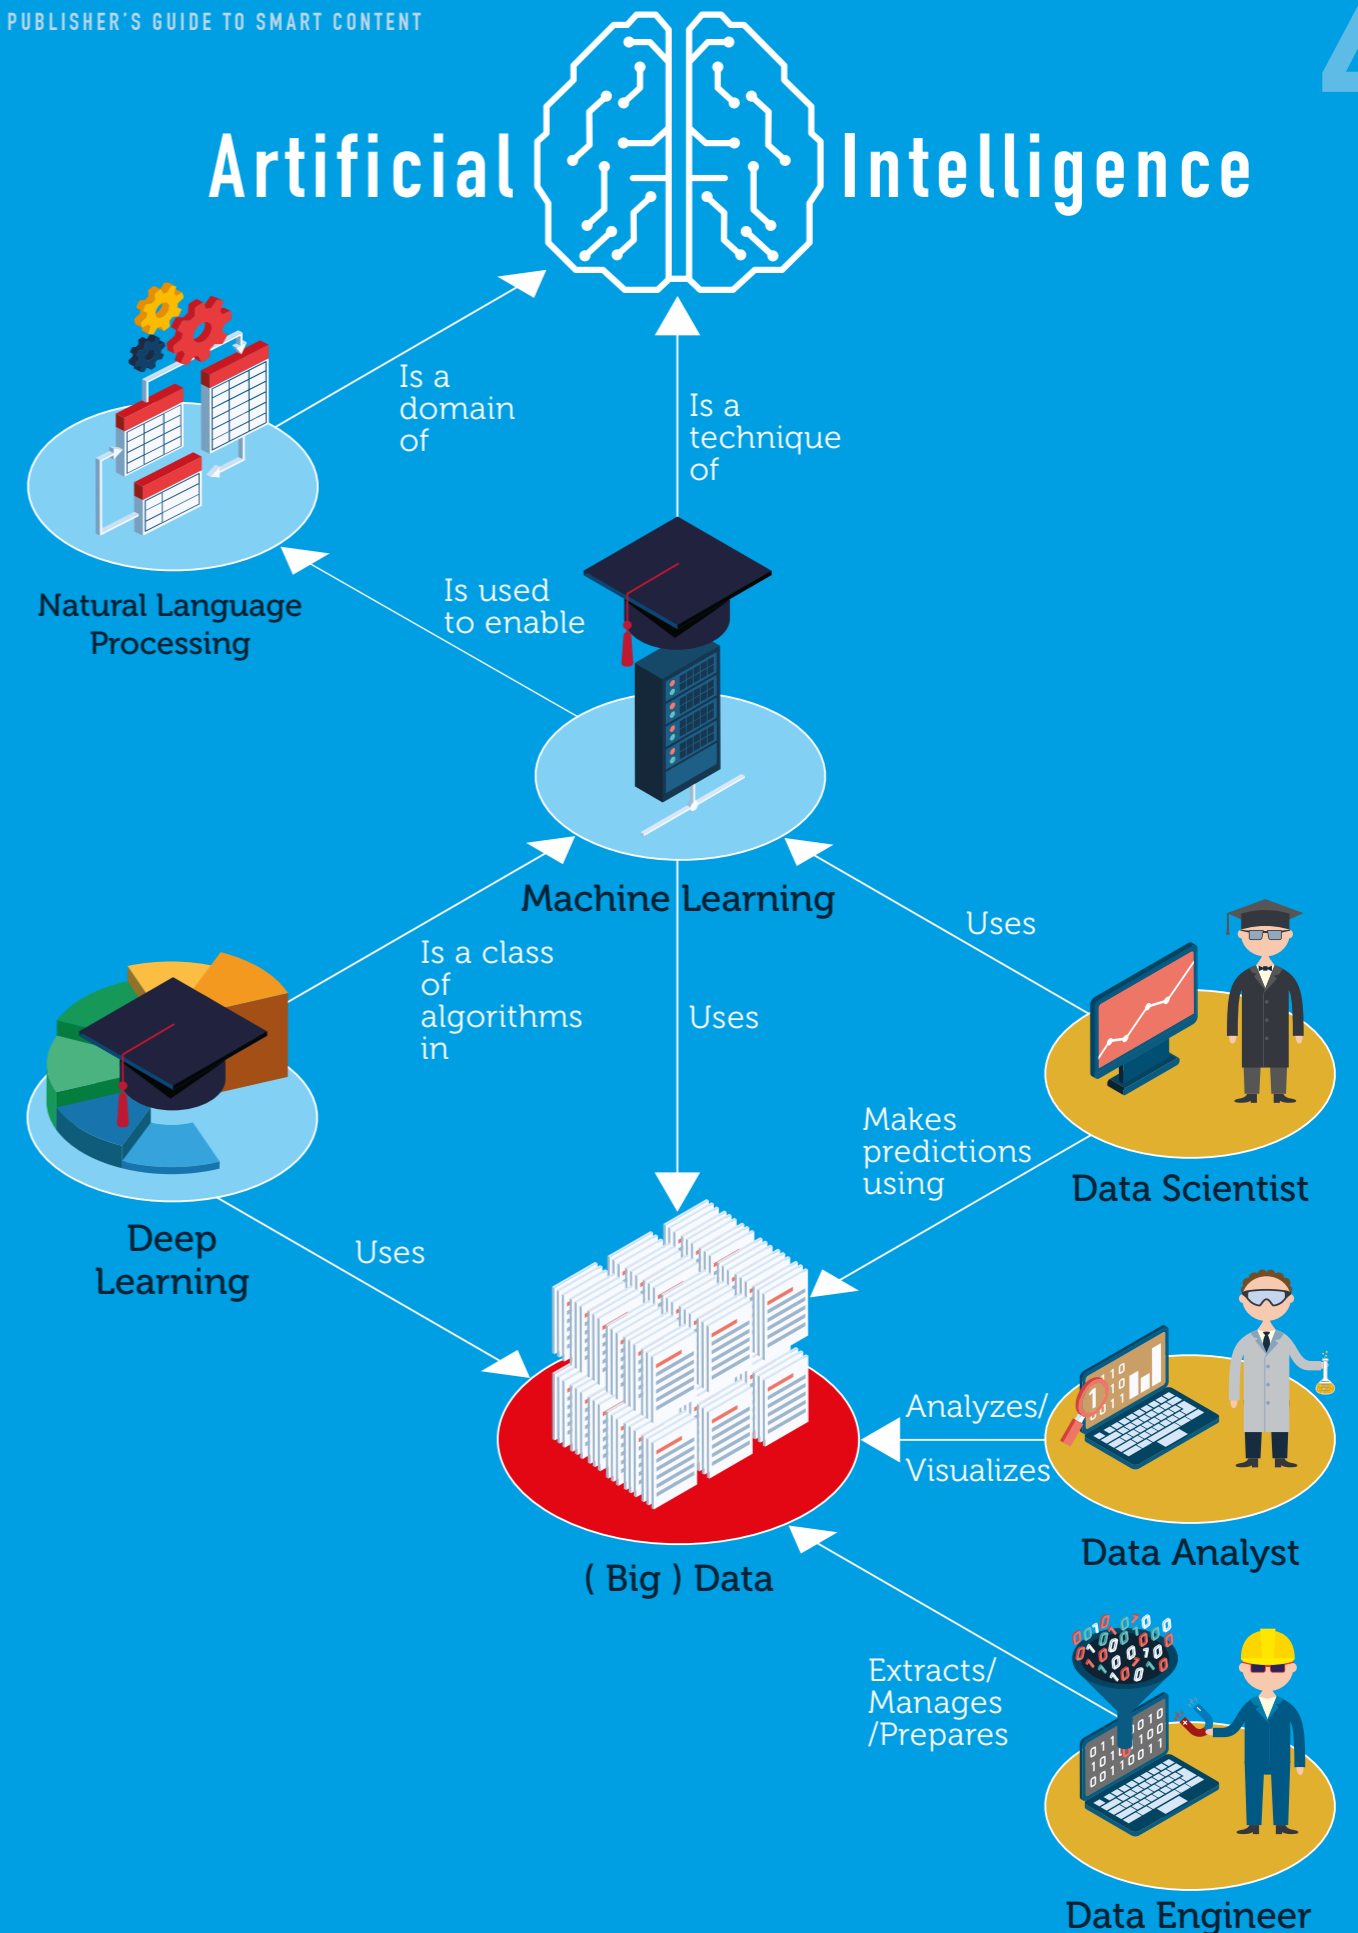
PUBLISHER'S GUIDE TO SMART CONTENT

Artificial Intelligence

Is a domain of

Is a technique of

Natural Language Processing

Is used to enable

Machine Learning

Uses

Is a class of algorithms in

Uses

Data Scientist

Makes predictions using

Deep Learning

Uses

Analyzes/ Visualizes

Data Analyst

( Big ) Data

Extracts/ Manages /Prepares

Data Engineer